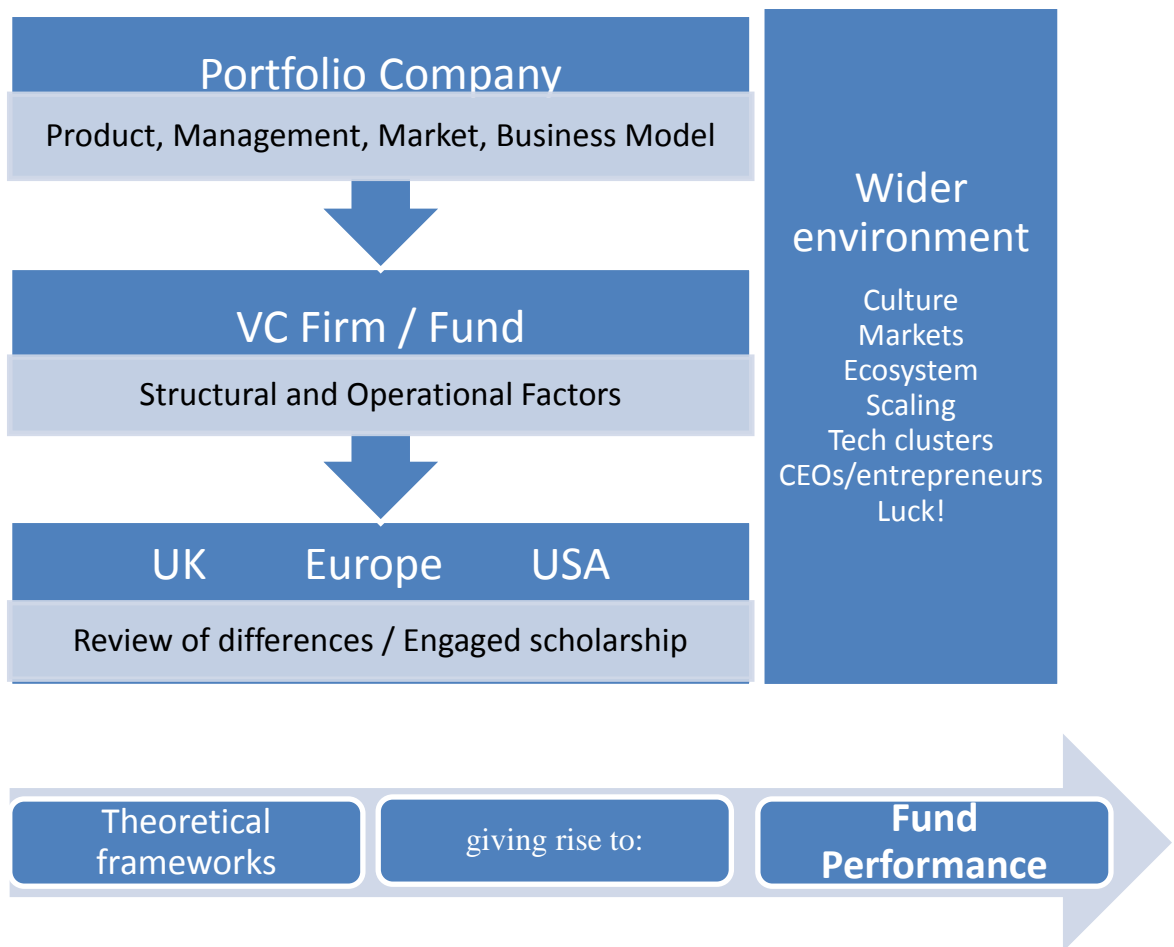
Portfolio Company

Product, Management, Market, Business Model

VC Firm / Fund

Structural and Operational Factors

UK Europe USA

Review of differences / Engaged scholarship

Wider environment

Culture
Markets
Ecosystem
Scaling
Tech clusters
CEOs/entrepreneurs
Luck!

Theoretical frameworks

giving rise to:

Fund Performance